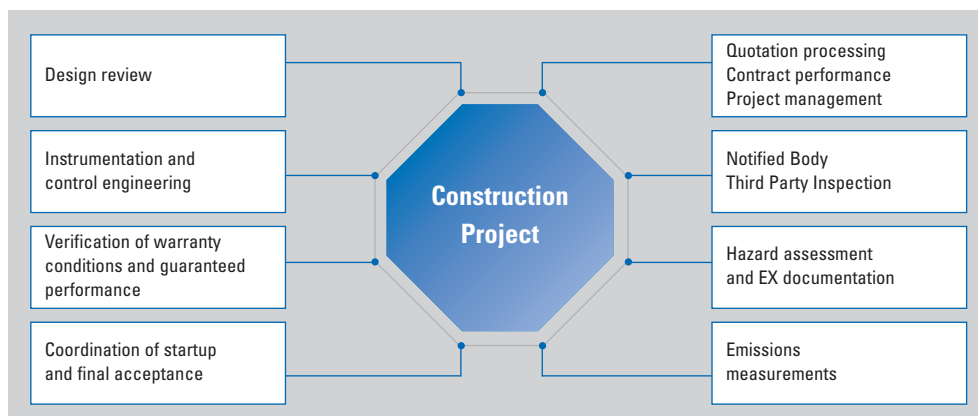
Design review

Instrumentation and control engineering

Verification of warranty conditions and guaranteed performance

Coordination of startup and final acceptance

Construction Project

Quotation processing
Contract performance
Project management

Notified Body
Third Party Inspection

Hazard assessment and EX documentation

Emissions measurements